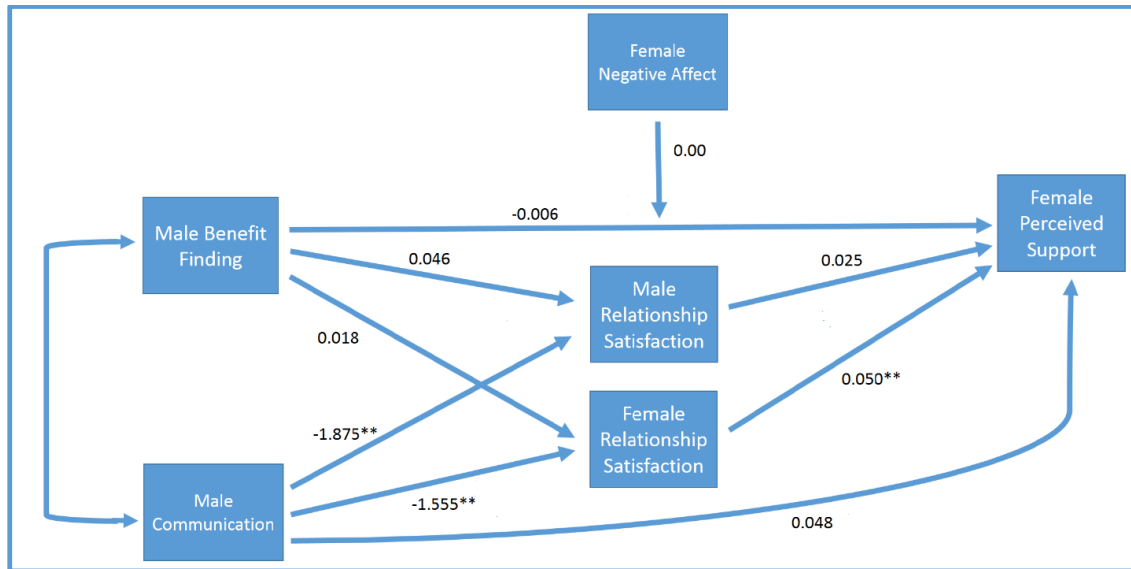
Female Negative Affect

0.00

Male Benefit Finding

-0.006

Female Perceived Support

0.046

0.025

Male Relationship Satisfaction

0.018

0.050**

Female Relationship Satisfaction

-1.875**

Male Communication

-1.555**

0.048